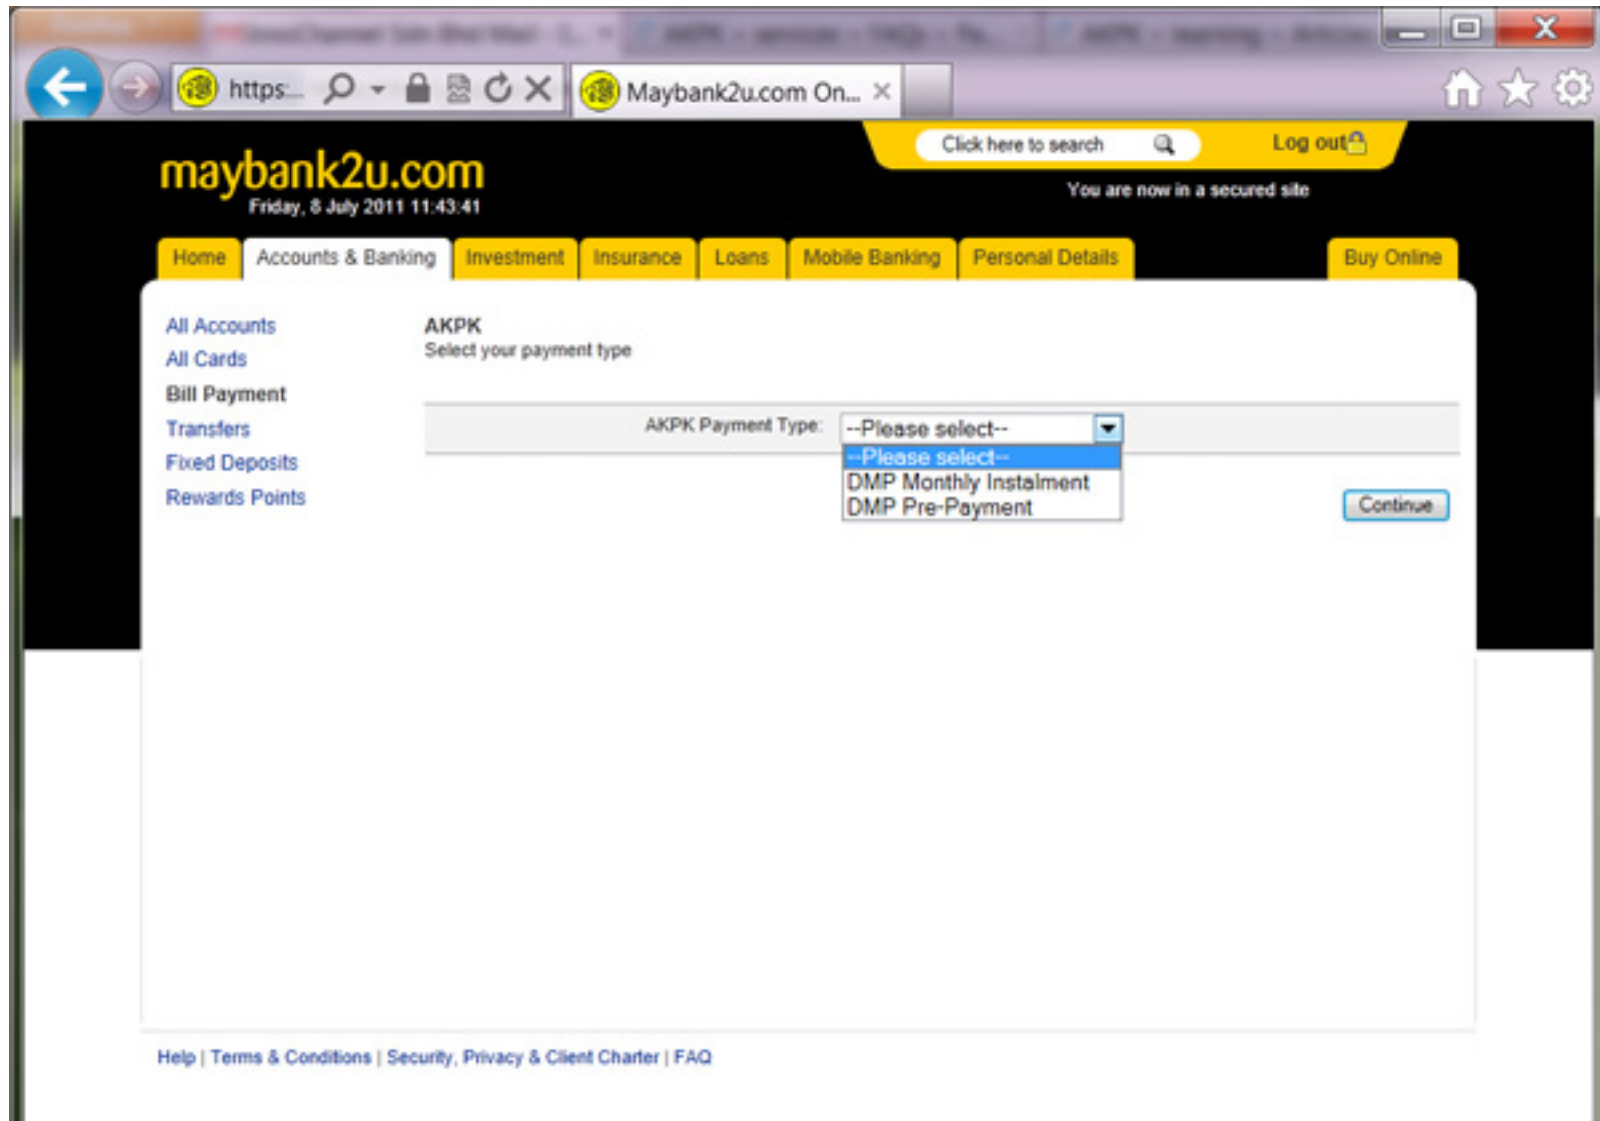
https:...

Maybank2u.com On...

Click here to search

Log out

maybank2u.com
Friday, 8 July 2011 11:43:41

You are now in a secured site

Home | Accounts & Banking | Investment | Insurance | Loans | Mobile Banking | Personal Details | Buy Online

All Accounts
All Cards
Bill Payment
Transfers
Fixed Deposits
Rewards Points

AKPK
Select your payment type

AKPK Payment Type: --Please select--

--Please select--
DMP Monthly Instalment
DMP Pre-Payment

Continue

Help | Terms & Conditions | Security, Privacy & Client Charter | FAQ